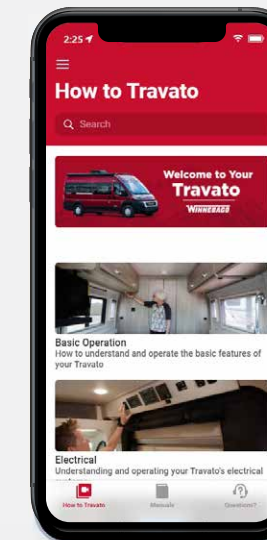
2:25

How to Travato

Search

Welcome to Your
Travato
WINNEBAGO

Basic Operation
How to understand and operate the basic features of your Travato

Electrical
Understanding and operating your Travato's electrical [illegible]

How to Travato
Manuals
Questions?